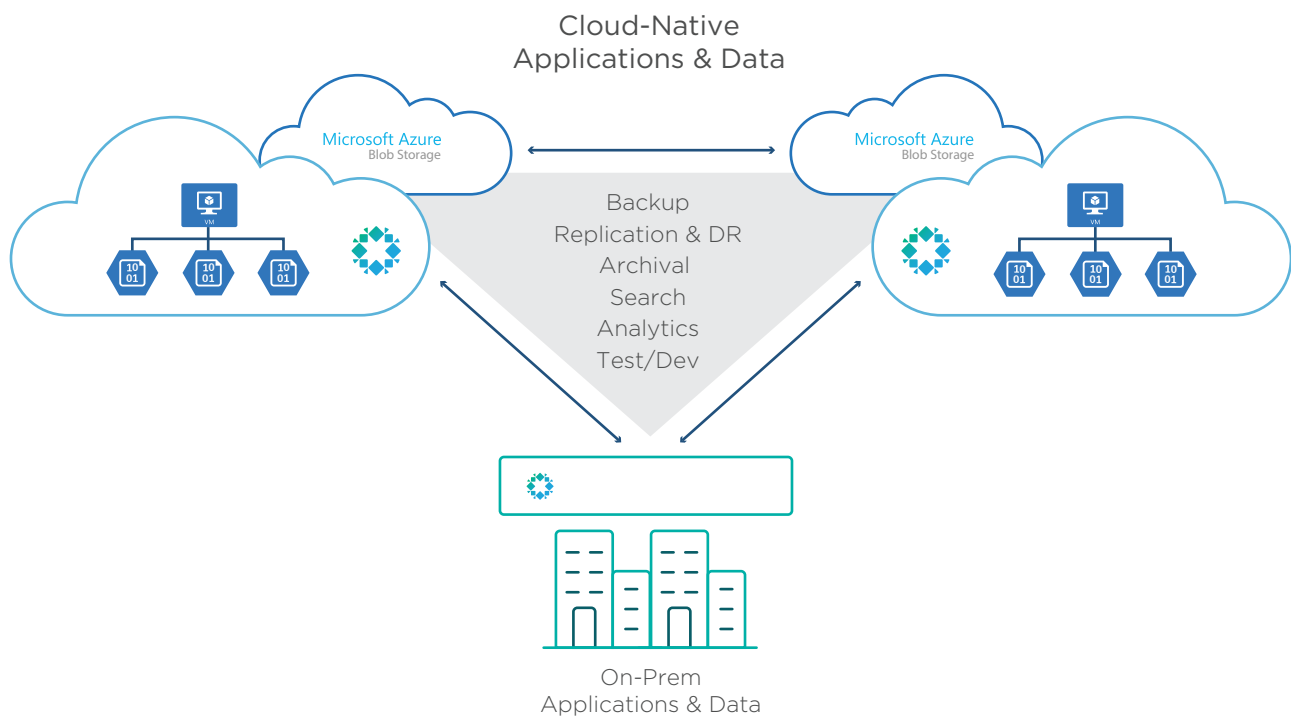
Cloud-Native
Applications & Data

Microsoft Azure
Blob Storage

Microsoft Azure
Blob Storage

VM

10
01

10
01

10
01

Backup
Replication & DR
Archival
Search
Analytics
Test/Dev

VM

10
01

10
01

10
01

On-Prem
Applications & Data